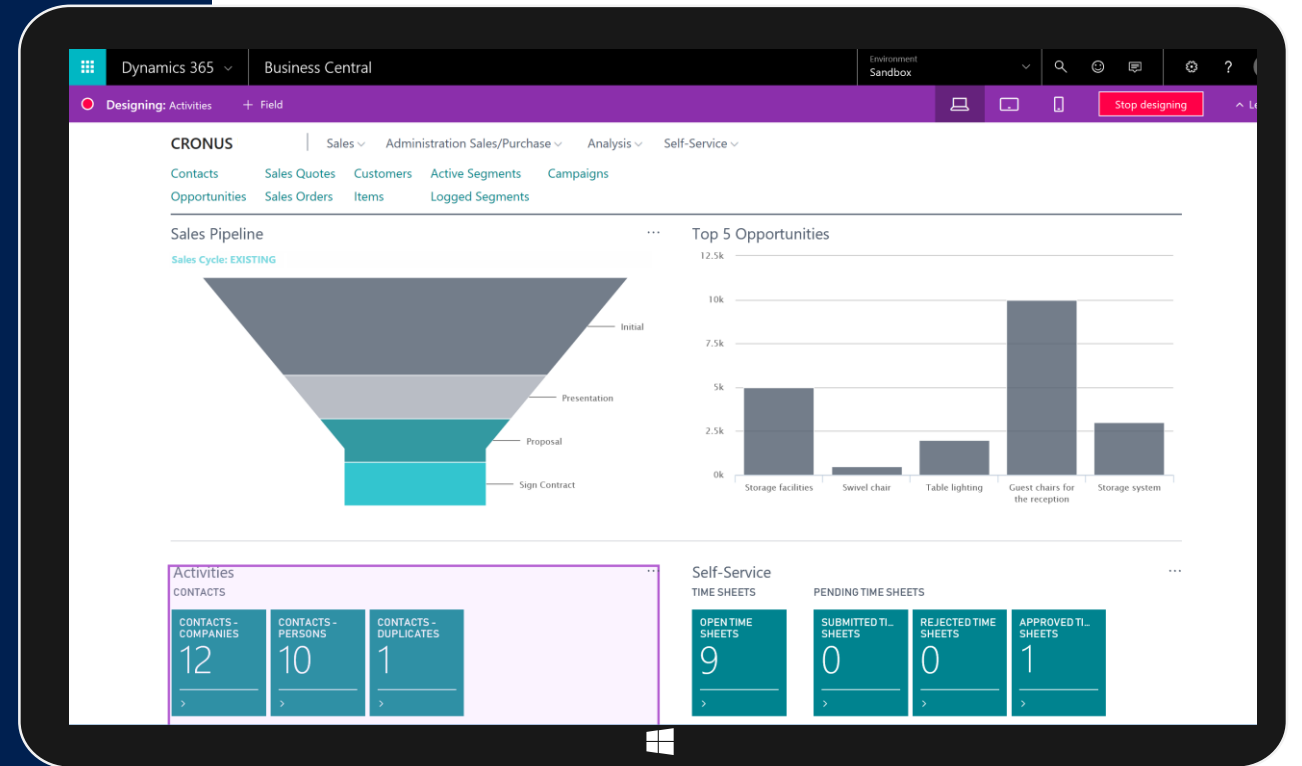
Dynamics 365 Business Central

Environment
Sandbox

Designing: Activities + Field

Stop designing

Le

CRONUS | Sales Administration Sales/Purchase Analysis Self-Service

Contacts Sales Quotes Customers Active Segments Campaigns
Opportunities Sales Orders Items Logged Segments

Sales Pipeline ···
Sales Cycle: EXISTING

Initial
Presentation
Proposal
Sign Contract

Top 5 Opportunities

12.5k
10k
7.5k
5k
2.5k
0k

Storage facilities
Swivel chair
Table lighting
Guest chairs for the reception
Storage system

Activities ···
CONTACTS

CONTACTS - COMPANIES
12
›

CONTACTS - PERSONS
10
›

CONTACTS - DUPLICATES
1
›

Self-Service ···
TIME SHEETS

OPEN TIME SHEETS
9
›

PENDING TIME SHEETS

SUBMITTED TI... SHEETS
0
›

REJECTED TIME SHEETS
0
›

APPROVED TI... SHEETS
1
›